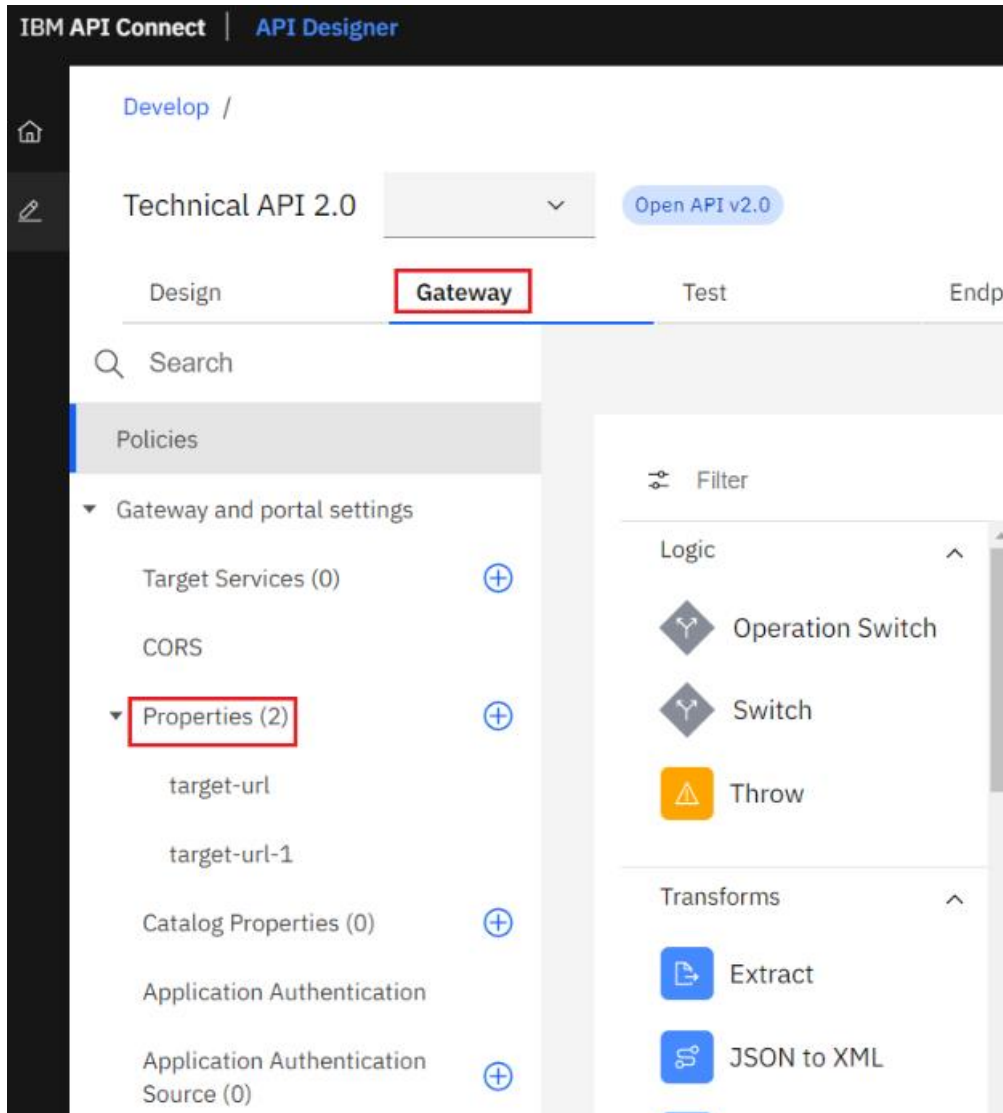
IBM API Connect | API Designer

Develop /

Technical API 2.0

Open API v2.0

Design Gateway Test Endp

Search

Policies

Gateway and portal settings

Target Services (0)

CORS

Properties (2)

target-url

target-url-1

Catalog Properties (0)

Application Authentication

Application Authentication Source (0)

Filter

Logic

Operation Switch

Switch

Throw

Transforms

Extract

JSON to XML